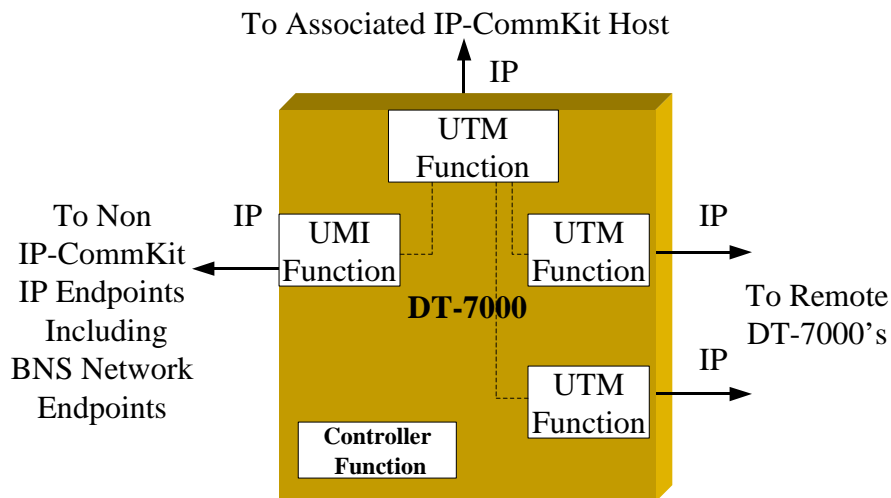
To Associated IP-CommKit Host

IP

UTM Function

To Non IP-CommKit IP Endpoints Including BNS Network Endpoints

IP

UMI Function

UTM Function

IP

DT-7000

To Remote DT-7000's

IP

UTM Function

Controller Function